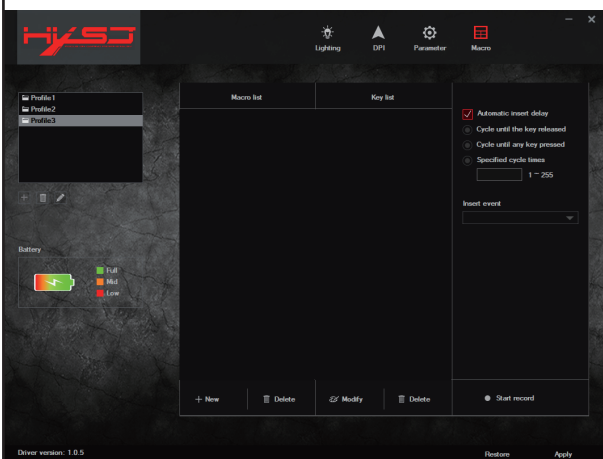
HYSJ

Lighting
DPI
Parameter
Macro

Profile1
Profile2
Profile3

Battery
Full
Mid
Low

Macro list
Key list

Automatic insert delay
Cycle until the key released
Cycle until any key pressed
Specified cycle times
1 ~ 255

Insert event

+ New
Delete
Modify
Delete
Start record

Driver version: 1.0.5
Restore
Apply